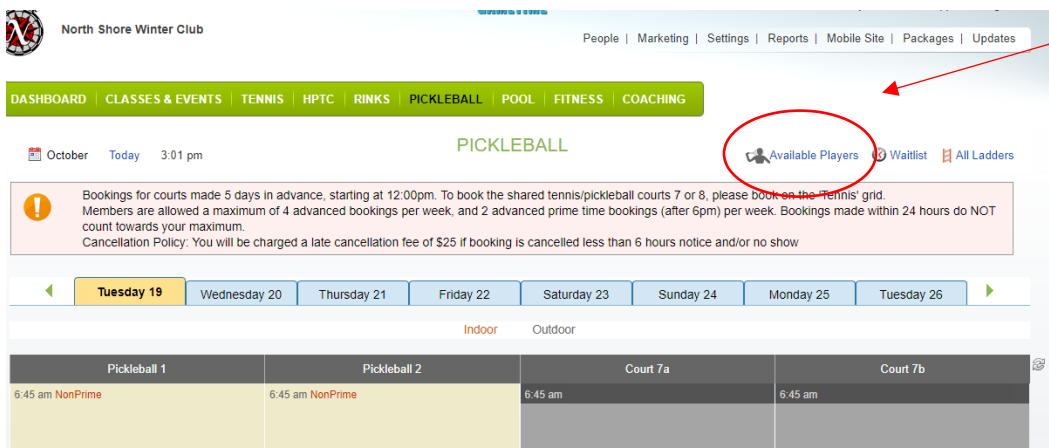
North Shore Winter Club

People | Marketing | Settings | Reports | Mobile Site | Packages | Updates

DASHBOARD | CLASSES & EVENTS | TENNIS | HPTC | RINKS | PICKLEBALL | POOL | FITNESS | COACHING

October Today 3:01 pm

PICKLEBALL

Available Players Waitlist All Ladders

Bookings for courts made 5 days in advance, starting at 12:00pm. To book the shared tennis/pickleball courts 7 or 8, please book on the 'Tennis' grid.
Members are allowed a maximum of 4 advanced bookings per week, and 2 advanced prime time bookings (after 6pm) per week. Bookings made within 24 hours do NOT count towards your maximum.
Cancellation Policy: You will be charged a late cancellation fee of $25 if booking is cancelled less than 6 hours notice and/or no show

Tuesday 19 | Wednesday 20 | Thursday 21 | Friday 22 | Saturday 23 | Sunday 24 | Monday 25 | Tuesday 26

Indoor Outdoor

| Pickleball 1 | Pickleball 2 | Court 7a | Court 7b |
|---|---|---|---|
| 6:45 am NonPrime | 6:45 am NonPrime | 6:45 am | 6:45 am |